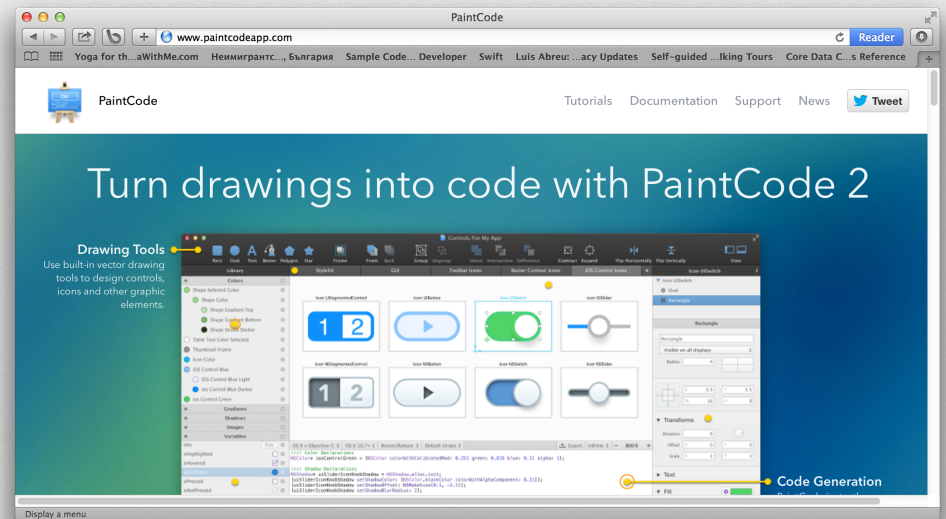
PaintCode

www.paintcodeapp.com

Reader

Yoga for th...aWithMe.com Неммигрантс..., България Sample Code... Developer Swift Luis Abreu: ...acy Updates Self-guided ...lking Tours Core Data C...s Reference

PaintCode

Tutorials Documentation Support News Tweet

Turn drawings into code with PaintCode 2

Drawing Tools
Use built-in vector drawing tools to design controls, icons and other graphic elements.

Controls For My App

Rect Oval Text Bezier Polygon Star Frame Front Back Group Ungroup Union Intersection Difference Contract Expand Flip Horizontally Flip Vertically View

Library StyleKit Git Toolbar Icons Raster Context Icons iOS Context Icons Icon UISwitch

Colors
Shape Selected Color
Shape Color
Shape Gradient Top
Shape Gradient Bottom
Shape Stroke Darker
Table Text Color Selected
Thumbnail Frame
Icon Color
iOS Control Blue
iOS Control Blue Light
iOS Control Blue Darker
iOS Control Green
Gradients
Shadows
Images
Variables

Icon UISegmentedControl Icon UIButton Icon UISwitch Icon UISlider
Icon NSSegmentedControl Icon NSButton Icon NSSwitch Icon NSSlider

Oval
Rectangle

Rectangle
Visible on all displays

Transforms
Rotation
Offset
Scale

Text
Fill

Export

Code Generation